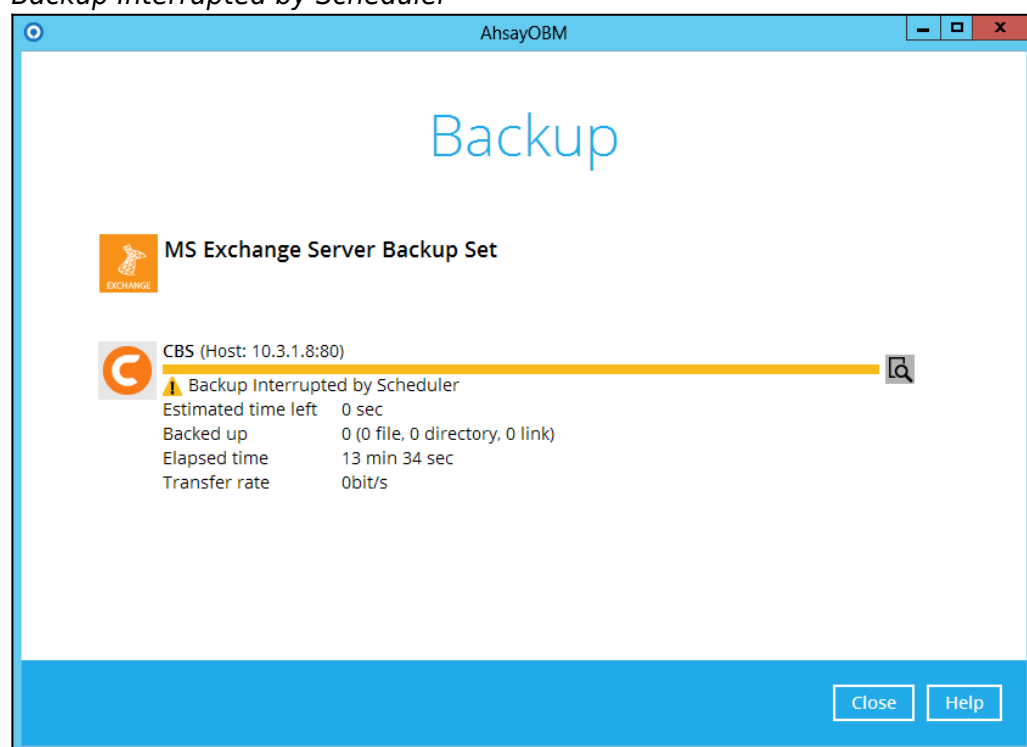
Backup Interrupted by Scheduler

AhsayOBM

Backup

EXCHANGE

MS Exchange Server Backup Set

CBS (Host: 10.3.1.8:80)

Backup Interrupted by Scheduler

| Estimated time left | 0 sec |
|---|---|
| Backed up | 0 (0 file, 0 directory, 0 link) |
| Elapsed time | 13 min 34 sec |
| Transfer rate | 0bit/s |

Close Help